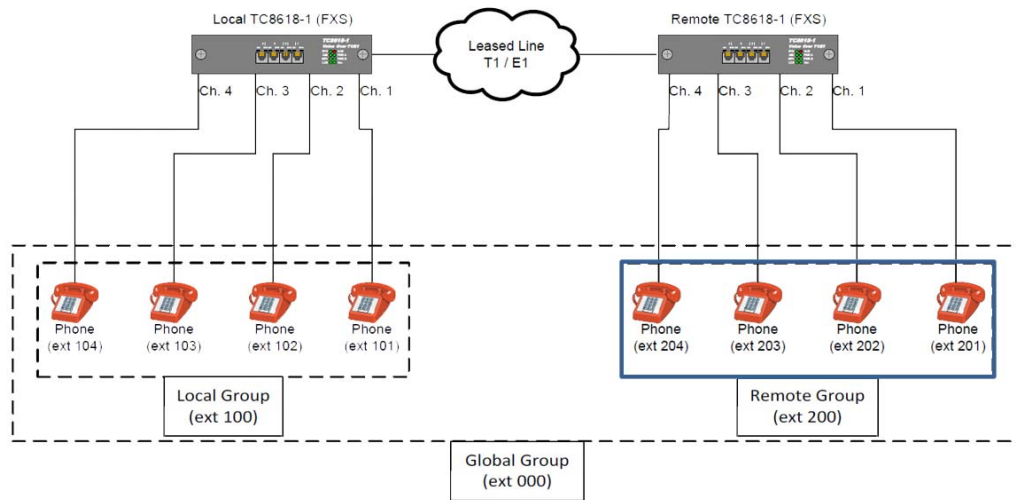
Local TC8618-1 (FXS)

Leased Line
T1 / E1

Remote TC8618-1 (FXS)

Ch. 4 Ch. 3 Ch. 2 Ch. 1

Ch. 4 Ch. 3 Ch. 2 Ch. 1

Phone (ext 104)
Phone (ext 103)
Phone (ext 102)
Phone (ext 101)

Phone (ext 204)
Phone (ext 203)
Phone (ext 202)
Phone (ext 201)

Local Group
(ext 100)

Remote Group
(ext 200)

Global Group
(ext 000)